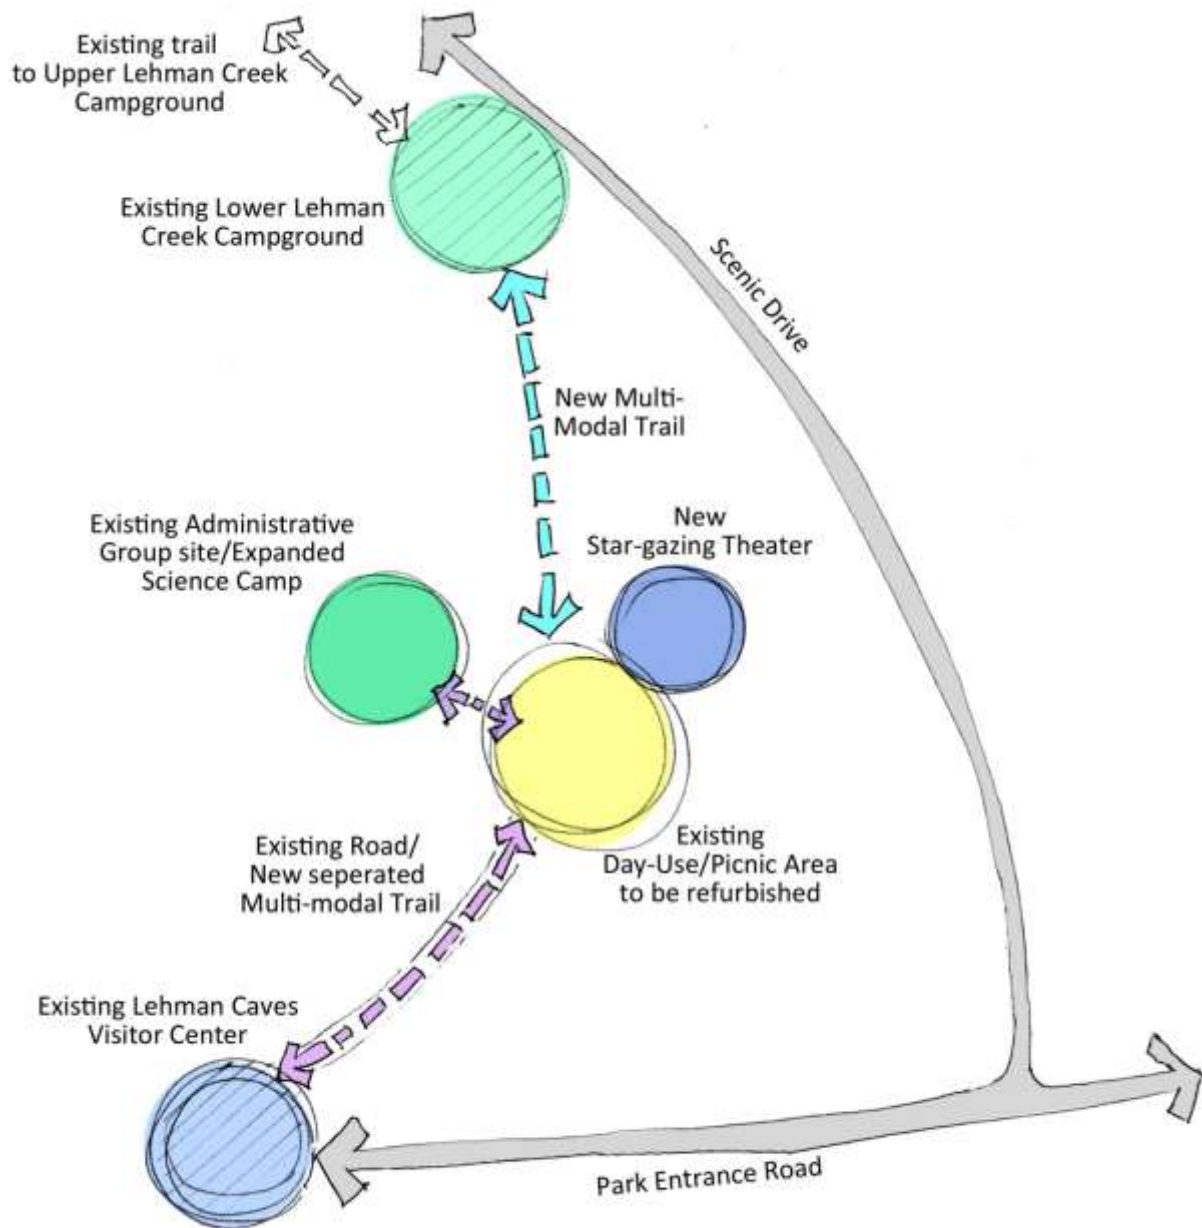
Existing trail to Upper Lehman Creek Campground

Existing Lower Lehman Creek Campground

Scenic Drive

New Multi-Modal Trail

Existing Administrative Group site/Expanded Science Camp

New Star-gazing Theater

Existing Road/ New seperated Multi-modal Trail

Existing Day-Use/Picnic Area to be refurbished

Existing Lehman Caves Visitor Center

Park Entrance Road